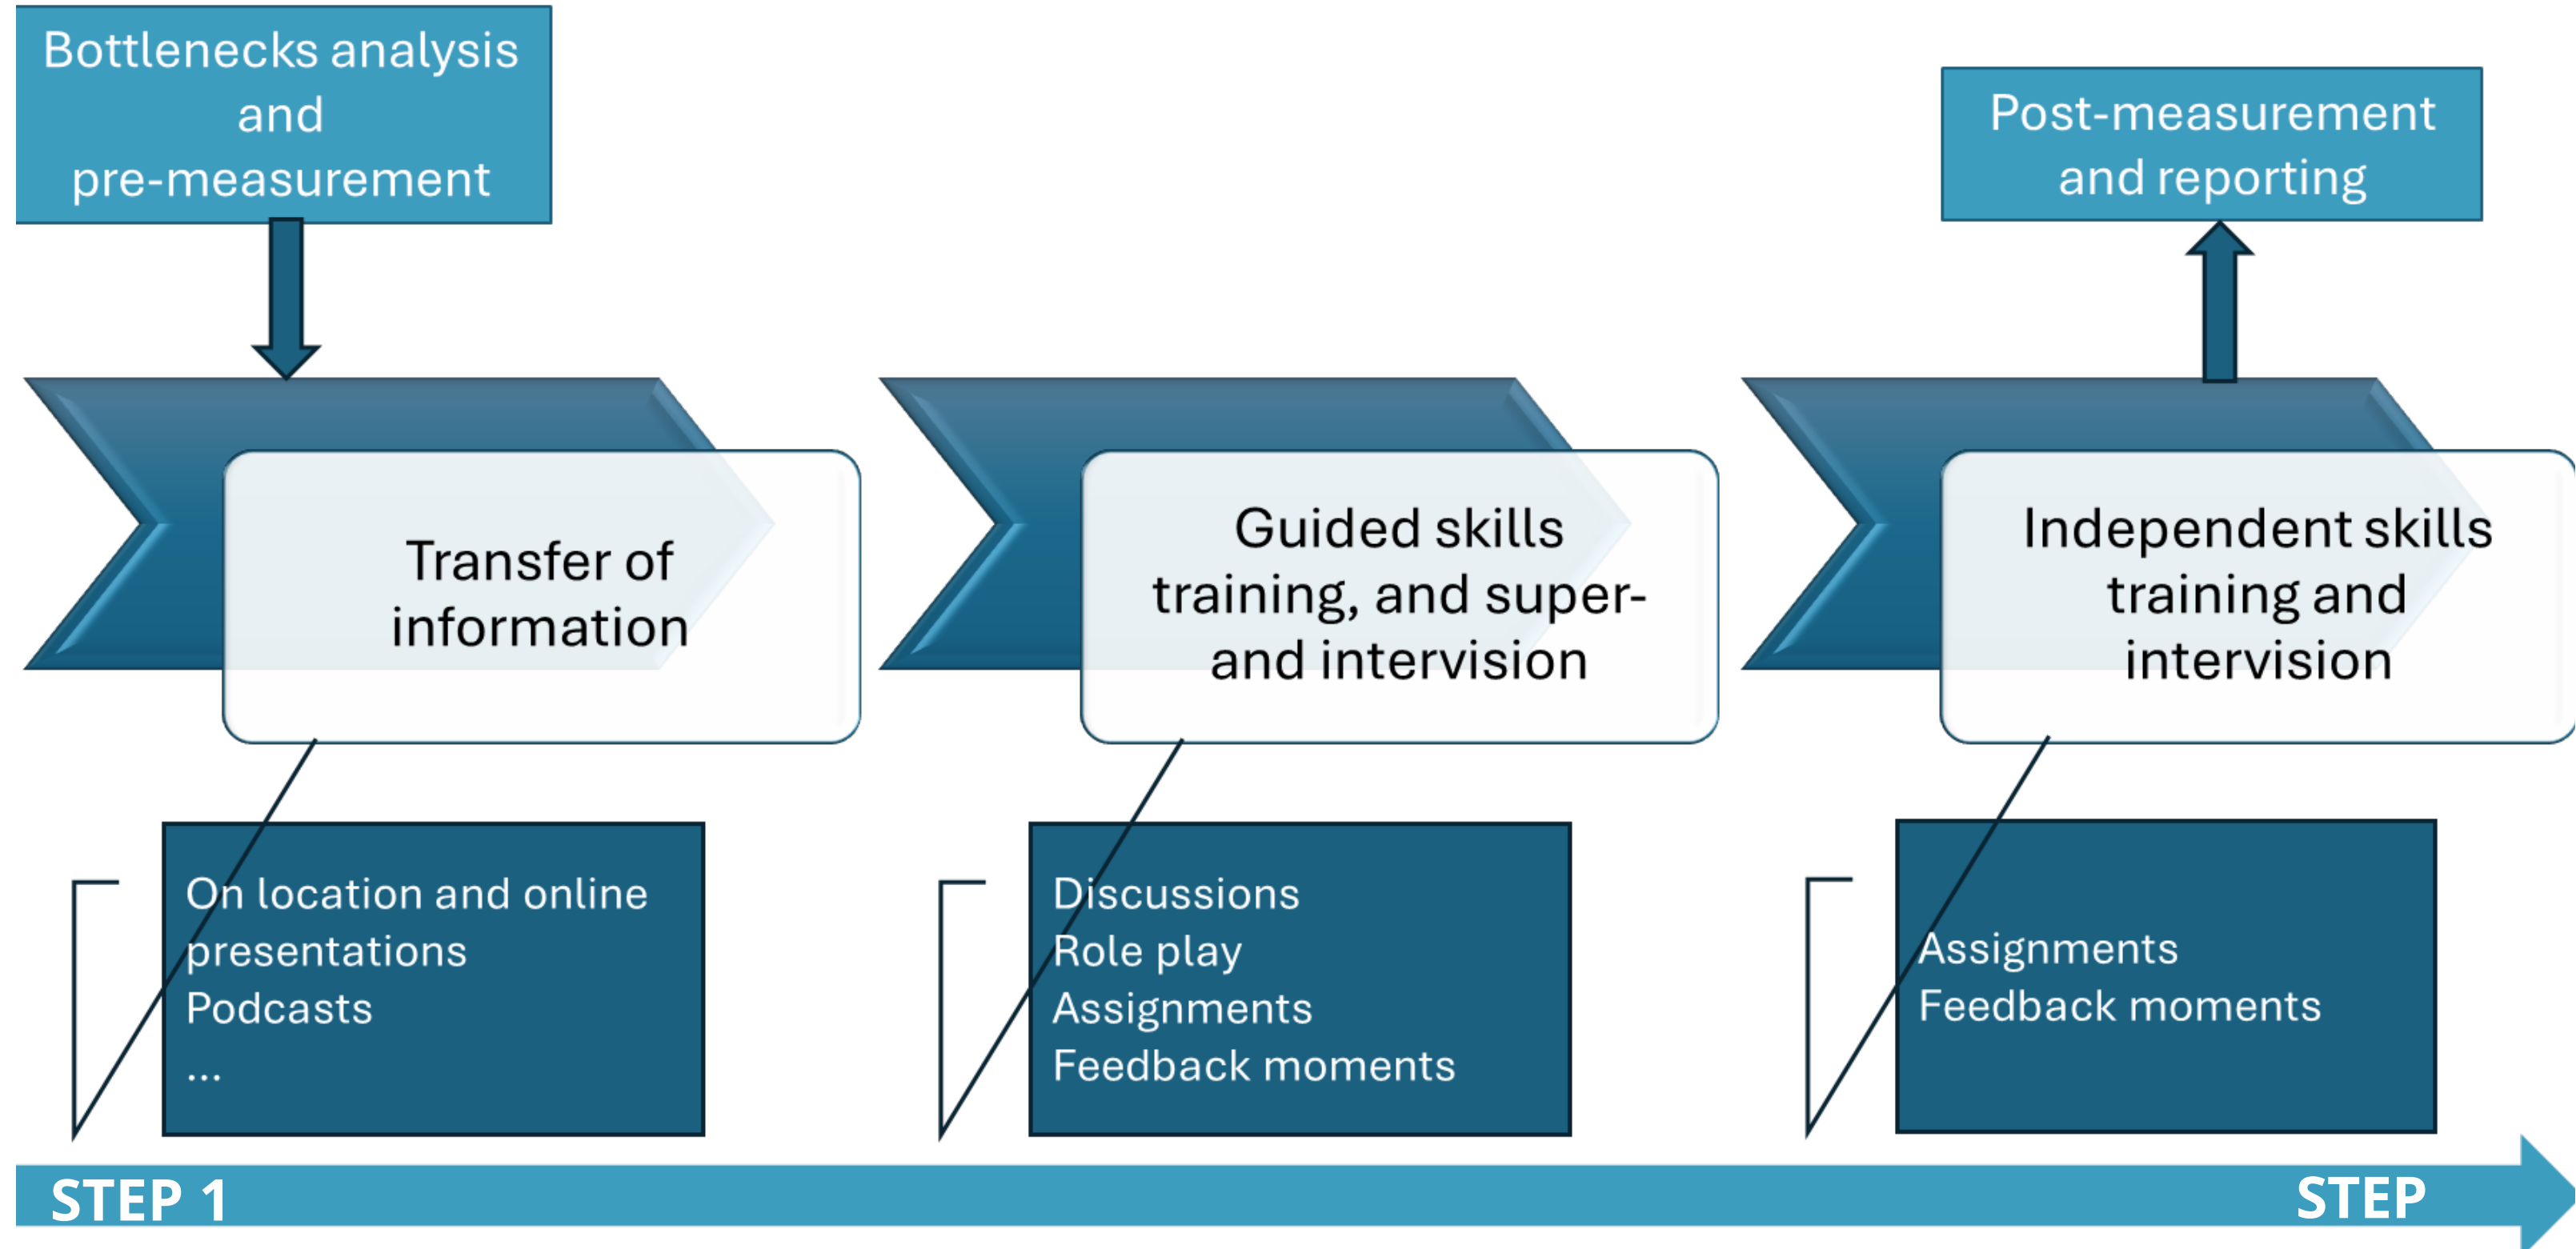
Bottlenecks analysis and pre-measurement

Post-measurement and reporting

Transfer of information

Guided skills training, and super- and intervision

Independent skills training and intervision

On location and online presentations
Podcasts
...

Discussions
Role play
Assignments
Feedback moments

Assignments
Feedback moments

STEP 1

STEP